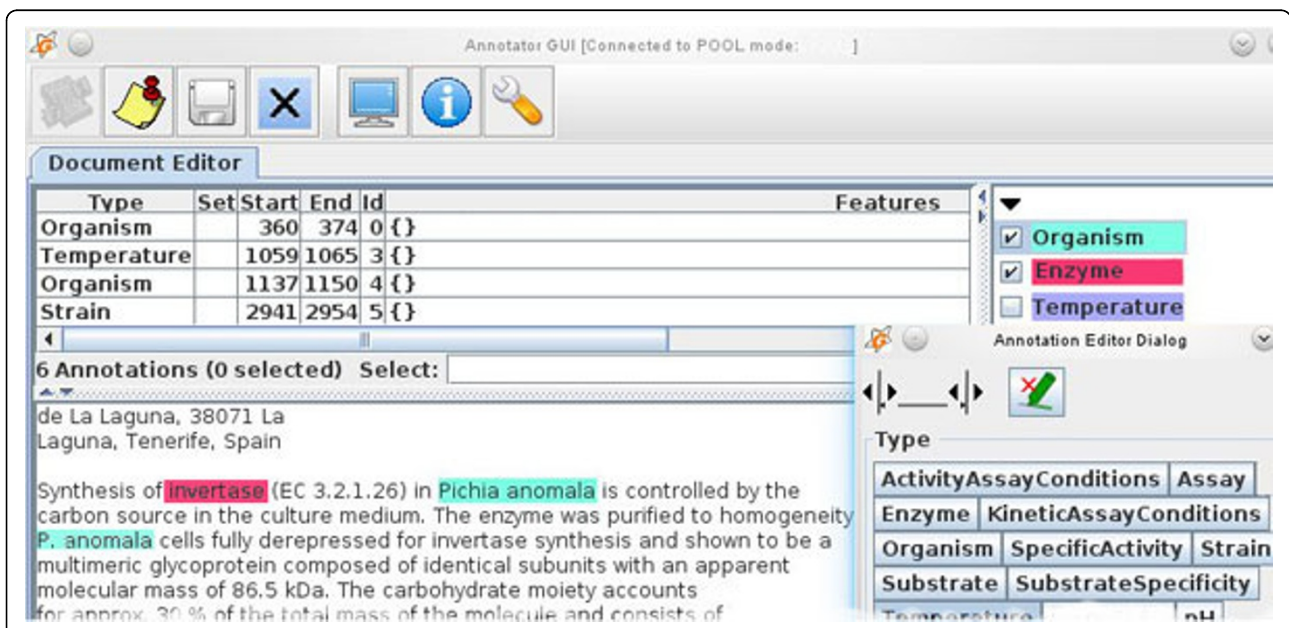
Annotator GUI [Connected to POOL mode: ]

Document Editor

| Type | Set | Start | End | Id | Features |
|---|---|---|---|---|---|
| Organism | | 360 | 374 | 0 | {} |
| Temperature | | 1059 | 1065 | 3 | {} |
| Organism | | 1137 | 1150 | 4 | {} |
| Strain | | 2941 | 2954 | 5 | {} |

6 Annotations (0 selected) Select:

Organism
Enzyme
Temperature

de La Laguna, 38071 La
Laguna, Tenerife, Spain

Synthesis of invertase (EC 3.2.1.26) in Pichia anomala is controlled by the carbon source in the culture medium. The enzyme was purified to homogeneity P. anomala cells fully derepressed for invertase synthesis and shown to be a multimeric glycoprotein composed of identical subunits with an apparent molecular mass of 86.5 kDa. The carbohydrate moiety accounts
for approx. 30 % of the total mass of the molecule and consists of

Annotation Editor Dialog

Type

ActivityAssayConditions Assay
Enzyme KineticAssayConditions
Organism SpecificActivity Strain
Substrate SubstrateSpecificity
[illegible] pH